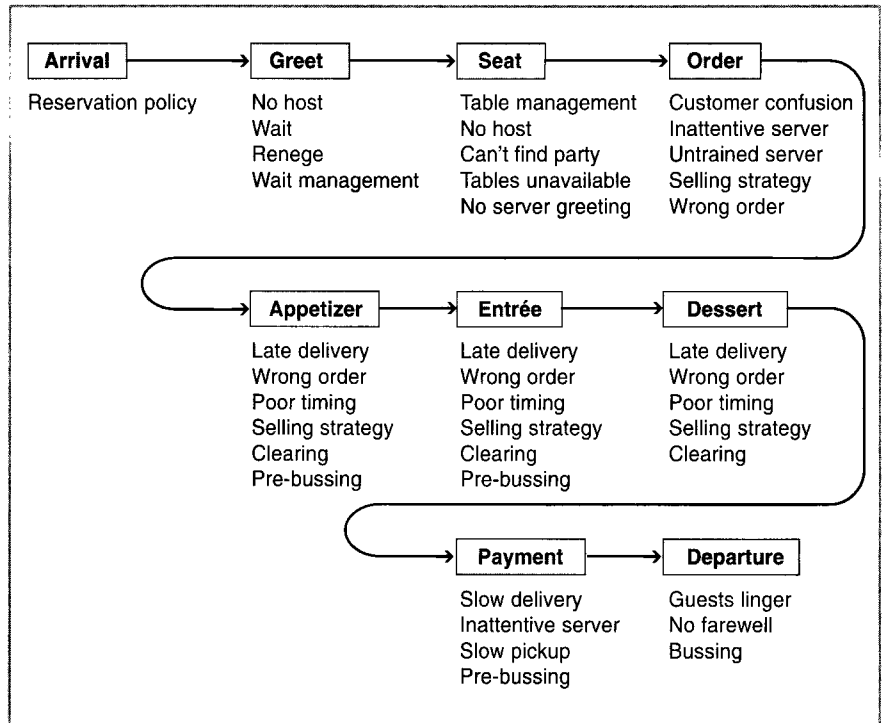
Arrival

Reservation policy

Greet

No host
Wait
Renege
Wait management

Seat

Table management
No host
Can't find party
Tables unavailable
No server greeting

Order

Customer confusion
Inattentive server
Untrained server
Selling strategy
Wrong order

Appetizer

Late delivery
Wrong order
Poor timing
Selling strategy
Clearing
Pre-bussing

Entrée

Late delivery
Wrong order
Poor timing
Selling strategy
Clearing
Pre-bussing

Dessert

Late delivery
Wrong order
Poor timing
Selling strategy
Clearing

Payment

Slow delivery
Inattentive server
Slow pickup
Pre-bussing

Departure

Guests linger
No farewell
Bussing